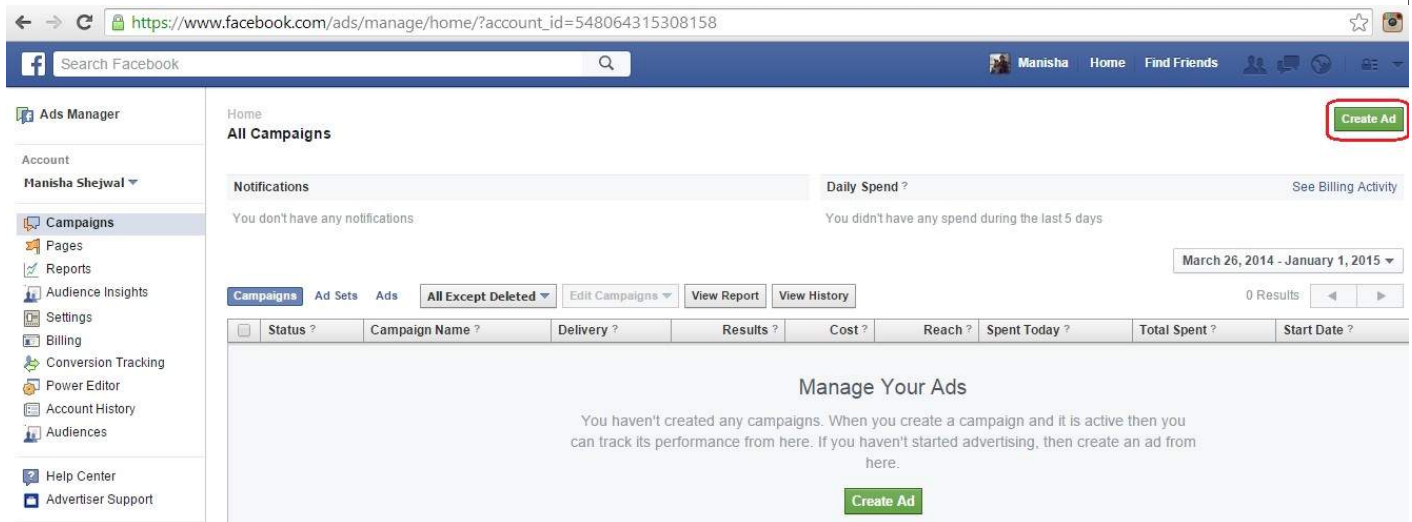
https://www.facebook.com/ads/manage/home/?account_id=548064315308158

Search Facebook

Manisha Home Find Friends

Ads Manager

Account
Manisha Shejwal

Campaigns
Pages
Reports
Audience Insights
Settings
Billing
Conversion Tracking
Power Editor
Account History
Audiences

Help Center
Advertiser Support

Home
All Campaigns

Create Ad

Notifications
You don't have any notifications

Daily Spend ?
See Billing Activity
You didn't have any spend during the last 5 days

March 26, 2014 - January 1, 2015

Campaigns Ad Sets Ads All Except Deleted Edit Campaigns View Report View History 0 Results

| | Status ? | Campaign Name ? | Delivery ? | Results ? | Cost ? | Reach ? | Spent Today ? | Total Spent ? | Start Date ? |
|---|---|---|---|---|---|---|---|---|---|

Manage Your Ads

You haven't created any campaigns. When you create a campaign and it is active then you can track its performance from here. If you haven't started advertising, then create an ad from here.

Create Ad